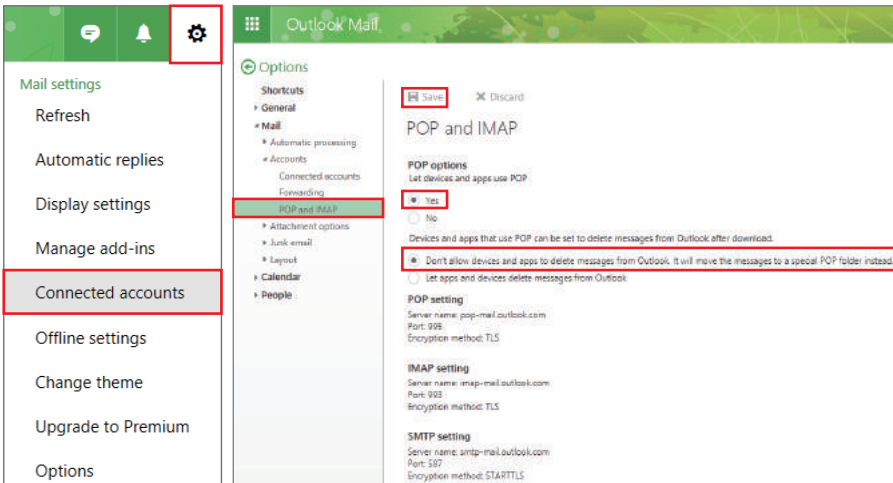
Mail settings

Refresh

Automatic replies

Display settings

Manage add-ins

Connected accounts

Offline settings

Change theme

Upgrade to Premium

Options

Outlook Mail

Options

Shortcuts
General
Mail
Automatic processing
Accounts
Connected accounts
Forwarding
POP and IMAP
Attachment options
Junk email
Layout
Calendar
People

Save
Discard

POP and IMAP

POP options
Let devices and apps use POP
Yes
No

Devices and apps that use POP can be set to delete messages from Outlook after download.
Don't allow devices and apps to delete messages from Outlook. It will move the messages to a special POP folder instead.
Let apps and devices delete messages from Outlook

POP setting
Server name: pop-mail.outlook.com
Port: 995
Encryption method: TLS

IMAP setting
Server name: imap-mail.outlook.com
Port: 993
Encryption method: TLS

SMTP setting
Server name: smtp-mail.outlook.com
Port: 587
Encryption method: STARTTLS